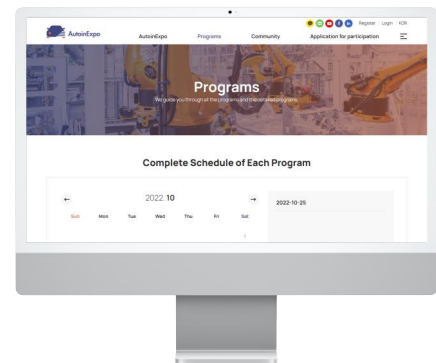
AutoinExpo

Register | Login | KOR

AutoinExpo Programs Community Application for participation

Programs

We guide you through all the programs and the detailed programs.

Complete Schedule of Each Program

←

2022. 10

→

Sun Mon Tue Wed Thu Fri Sat

1

2022-10-25